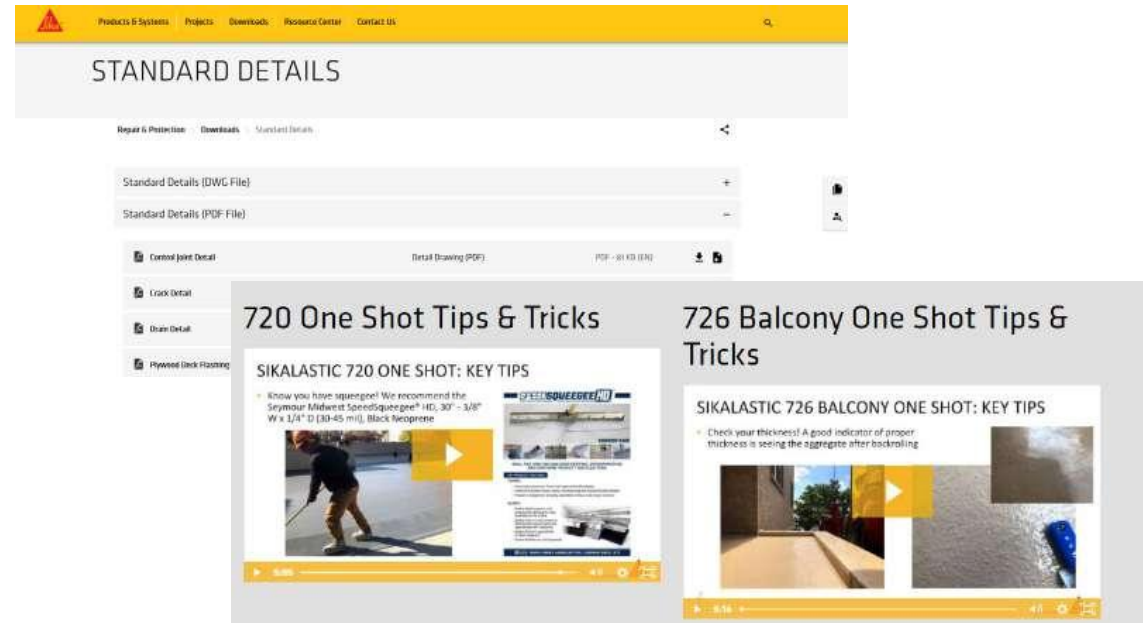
Products & Systems Projects Downloads Resource Center Contact Us

STANDARD DETAILS

Repair & Protection Downloads Standard Details

Standard Details (DWG File) +

Standard Details (PDF File) −

Control Joint Detail Detail Drawing (PDF) PDF - 81 KB (EN)

Crack Detail

Drain Detail

Plywood Deck Flashing

720 One Shot Tips & Tricks

SIKALASTIC 720 ONE SHOT: KEY TIPS

Know you have squeegee! We recommend the Seymour Midwest SpeedSqueegee® HD, 30" - 3/8" W x 1/4" D (30-45 mil), Black Neoprene

SPEEDSQUEEGEE HD

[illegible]

0:00

726 Balcony One Shot Tips & Tricks

SIKALASTIC 726 BALCONY ONE SHOT: KEY TIPS

Check your thickness! A good indicator of proper thickness is seeing the aggregate after backrolling

0:16